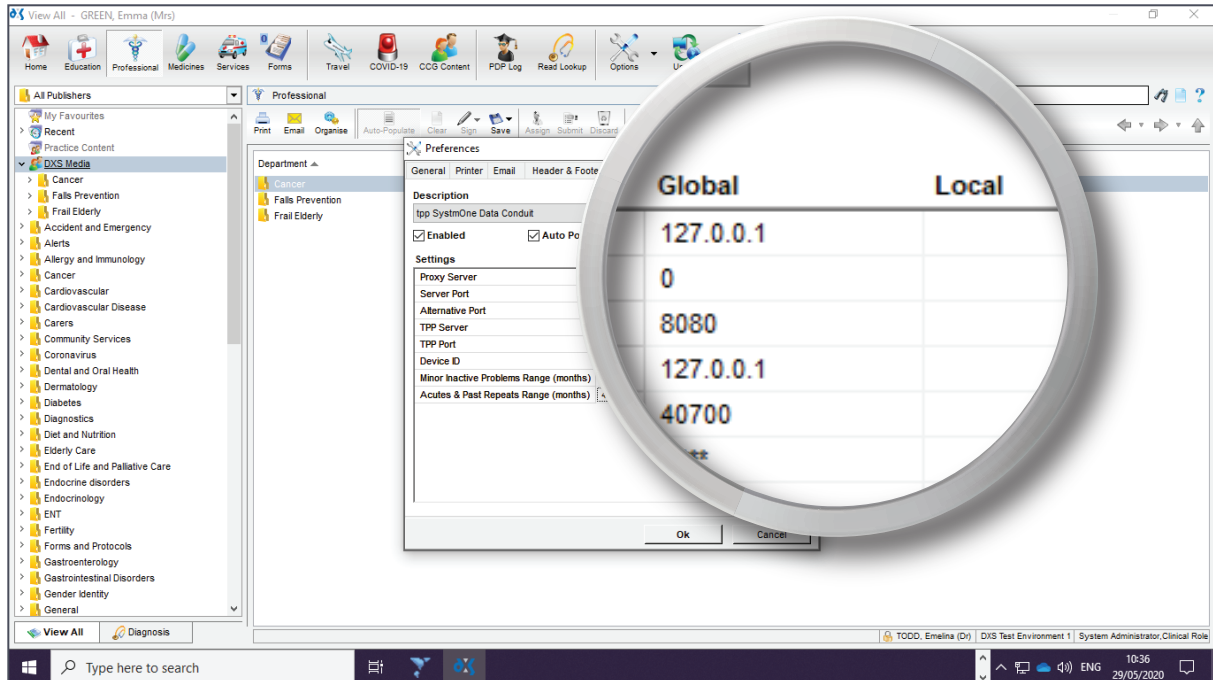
View All - GREEN, Emma (Mrs)

Home Education Professional Medicines Services Forms Travel COVID-19 CCG Content PDP Log Read Lookup Options U

All Publishers

Professional

My Favourites
Recent
Practice Content
DXS Media
Cancer
Falls Prevention
Frail Elderly
Accident and Emergency
Alerts
Allergy and Immunology
Cancer
Cardiovascular
Cardiovascular Disease
Carers
Community Services
Coronavirus
Dental and Oral Health
Dermatology
Diabetes
Diagnostics
Diet and Nutrition
Elderly Care
End of Life and Palliative Care
Endocrine disorders
Endocrinology
ENT
Fertility
Forms and Protocols
Gastroenterology
Gastrointestinal Disorders
Gender Identity
General

View All Diagnosis

Print Email Organise Auto-Populate Clear Sign Save Assign Submit Discard

Department

Cancer
Falls Prevention
Frail Elderly

Preferences

General Printer Email Header & Foote

Description
tpp SystmOne Data Conduit

Enabled Auto Po

Settings

| | Global | Local |
|---|---|---|
| Proxy Server | 127.0.0.1 | |
| Server Port | 0 | |
| Alternative Port | 8080 | |
| TPP Server | 127.0.0.1 | |
| TPP Port | 40700 | |
| Device ID | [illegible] | |
| Minor Inactive Problems Range (months) | | |
| Acutes & Past Repeats Range (months) | | |

Ok Cancel

TODD, Emelina (Dr) DXS Test Environment 1 System Administrator,Clinical Role

Type here to search

ENG 10:36 29/05/2020